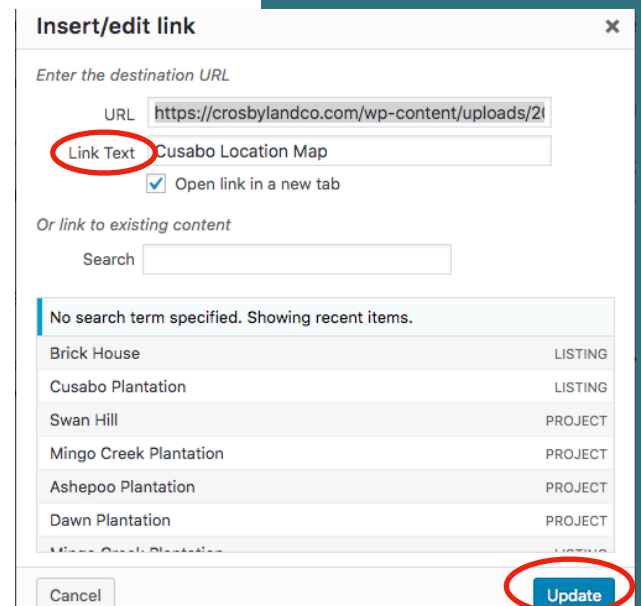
Insert/edit link

×

Enter the destination URL

URL https://crosbylandco.com/wp-content/uploads/2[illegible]

Link Text Cusabo Location Map

Open link in a new tab

Or link to existing content

Search

No search term specified. Showing recent items.

| | |
|---|---|
| Brick House | LISTING |
| Cusabo Plantation | LISTING |
| Swan Hill | PROJECT |
| Mingo Creek Plantation | PROJECT |
| Ashepoo Plantation | PROJECT |
| Dawn Plantation | PROJECT |
| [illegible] | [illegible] |

Cancel

Update